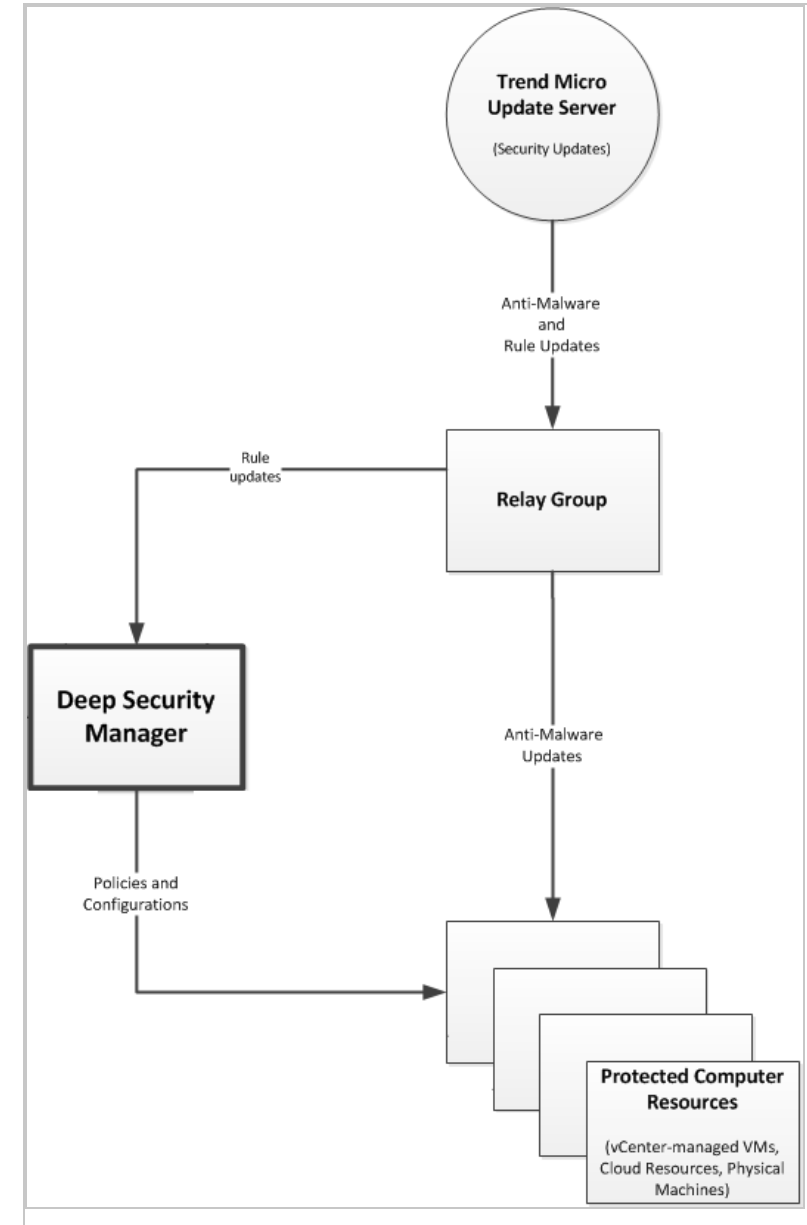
Trend Micro Update Server

(Security Updates)

Anti-Malware and Rule Updates

Rule updates

Relay Group

Deep Security Manager

Anti-Malware Updates

Policies and Configurations

Protected Computer Resources

(vCenter-managed VMs, Cloud Resources, Physical Machines)